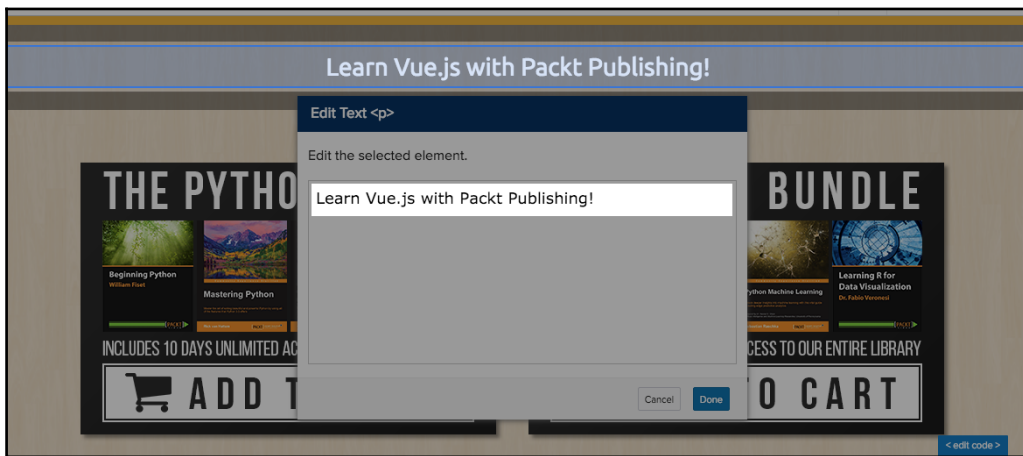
Learn Vue.js with Packt Publishing!

Edit Text <p>

Edit the selected element.

Learn Vue.js with Packt Publishing!

THE PYTHO

BUNDLE

Beginning Python
William Fiset

Mastering Python

Python Machine Learning

Learning R for Data Visualization
Dr. Fabio Veronesi

INCLUDES 10 DAYS UNLIMITED AC

CESS TO OUR ENTIRE LIBRARY

ADD T

O CART

Cancel

Done

< edit code >